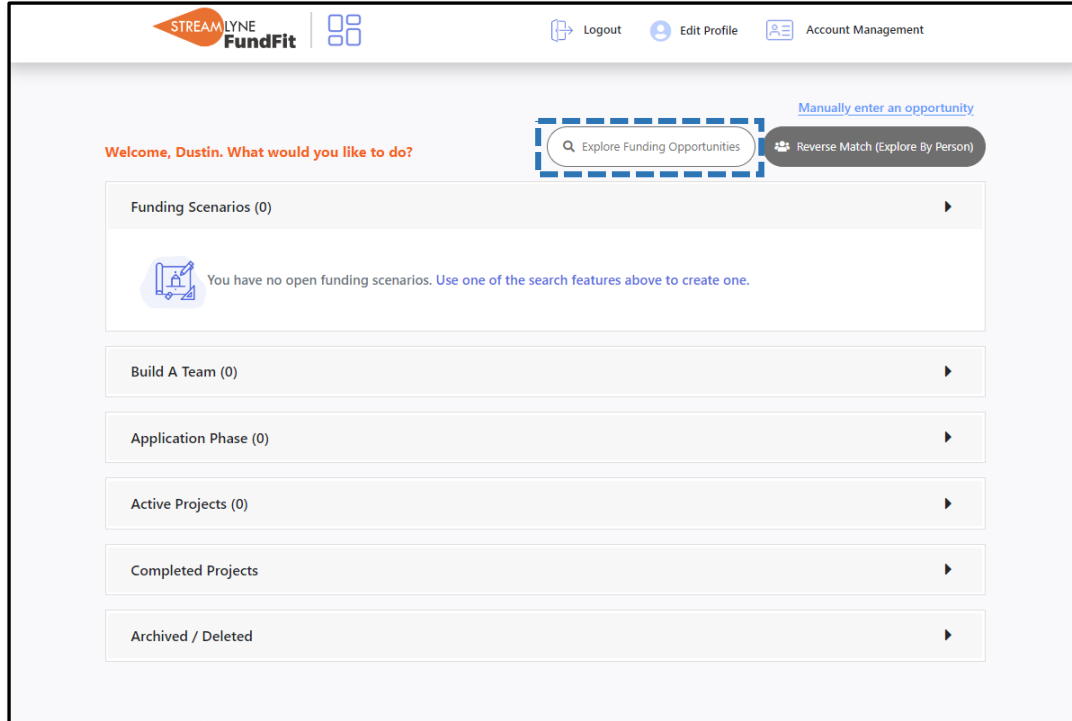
STREAMLYNE FundFit

Logout

Edit Profile

Account Management

Manually enter an opportunity

Welcome, Dustin. What would you like to do?

Explore Funding Opportunities

Reverse Match (Explore By Person)

Funding Scenarios (0)

You have no open funding scenarios. Use one of the search features above to create one.

Build A Team (0)

Application Phase (0)

Active Projects (0)

Completed Projects

Archived / Deleted